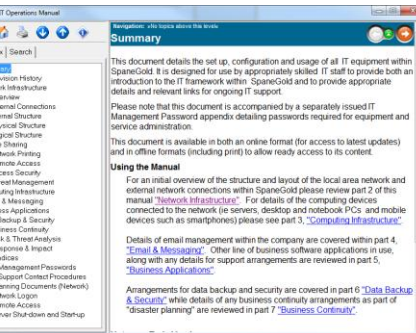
IT Operations Manual

x | Search |

vision History
t Infrastructure
rview
ernal Connections
ernal Structure
ysical Structure
gical Structure
e Sharing
twork Printing
mote Access
ccess Security
reat Management
puting Infrastructure
il & Messaging
ess Applications
ackup & Security
usiness Continuity
k & Threat Analysis
sponse & Impact
ndices
Management Passwords
Support Contact Procedures
lanning Documents (Network)
twork Logon
mote Access
rver Shut-down and Start-up

Navigation: «No topics above this level»

Summary

This document details the set up, configuration and usage of all IT equipment within SpaneGold. It is designed for use by appropriately skilled IT staff to provide both an introduction to the IT framework within SpaneGold and to provide appropriate details and relevant links for ongoing IT support.

Please note that this document is accompanied by a separately issued IT Management Password appendix detailing passwords required for equipment and service administration.

This document is available in both an online format (for access to latest updates) and in offline formats (including print) to allow ready access to its content.

Using the Manual

For an initial overview of the structure and layout of the local area network and external network connections within SpaneGold please review part 2 of this manual "Network Infrastructure". For details of the computing devices connected to the network (ie servers, desktop and notebook PCs and mobile devices such as smartphones) please see part 3, "Computing Infrastructure".

Details of email management within the company are covered within part 4, "Email & Messaging". Other line of business software applications in use, along with any details for support arrangements are reviewed in part 5, "Business Applications".

Arrangements for data backup and security are covered in part 6 "Data Backup & Security" while details of any business continuity arrangements as part of "disaster planning" are reviewed in part 7 "Business Continuity".